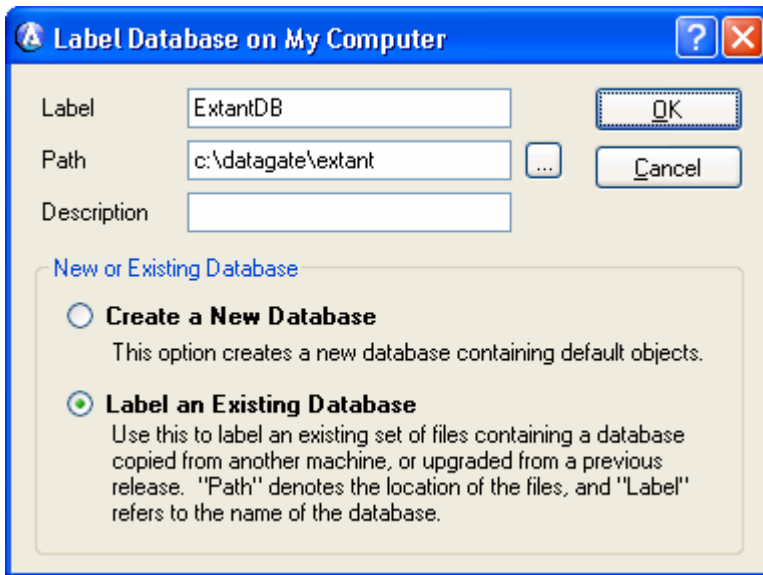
Label Database on My Computer

?

Label ExtantDB

Path c:\datagate\extant ...

Description

OK

Cancel

New or Existing Database

Create a New Database

This option creates a new database containing default objects.

Label an Existing Database

Use this to label an existing set of files containing a database copied from another machine, or upgraded from a previous release. "Path" denotes the location of the files, and "Label" refers to the name of the database.